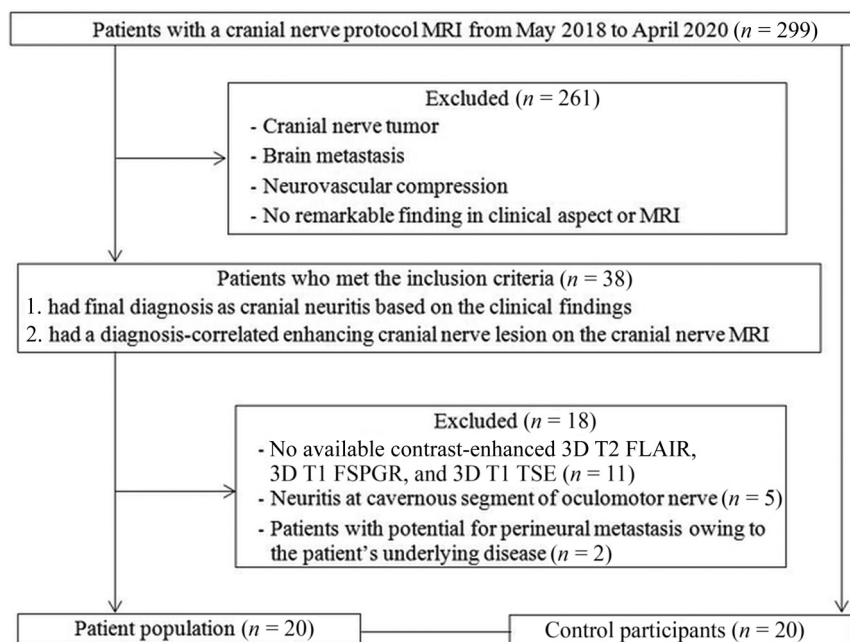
Patients with a cranial nerve protocol MRI from May 2018 to April 2020 ($n$ = 299)

Excluded ($n$ = 261)
- Cranial nerve tumor
- Brain metastasis
- Neurovascular compression
- No remarkable finding in clinical aspect or MRI

Patients who met the inclusion criteria ($n$ = 38)
1. had final diagnosis as cranial neuritis based on the clinical findings
2. had a diagnosis-correlated enhancing cranial nerve lesion on the cranial nerve MRI

Excluded ($n$ = 18)
- No available contrast-enhanced 3D T2 FLAIR, 3D T1 FSPGR, and 3D T1 TSE ($n$ = 11)
- Neuritis at cavernous segment of oculomotor nerve ($n$ = 5)
- Patients with potential for perineural metastasis owing to the patient's underlying disease ($n$ = 2)

Patient population ($n$ = 20)

Control participants ($n$ = 20)